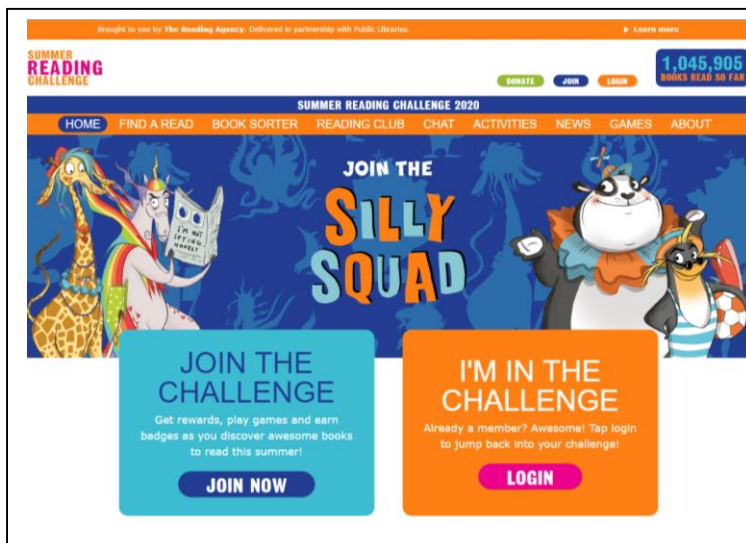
Brought to you by The Reading Agency. Delivered in partnership with Public Libraries.

▶ Learn more

SUMMER
READING
CHALLENGE

DONATE JOIN LOGIN

1,045,905
BOOKS READ SO FAR

SUMMER READING CHALLENGE 2020

HOME FIND A READ BOOK SORTER READING CLUB CHAT ACTIVITIES NEWS GAMES ABOUT

I'M NOT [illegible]

JOIN THE
SILLY
SQUAD

JOIN THE CHALLENGE

Get rewards, play games and earn badges as you discover awesome books to read this summer!

JOIN NOW

I'M IN THE CHALLENGE

Already a member? Awesome! Tap login to jump back into your challenge!

LOGIN